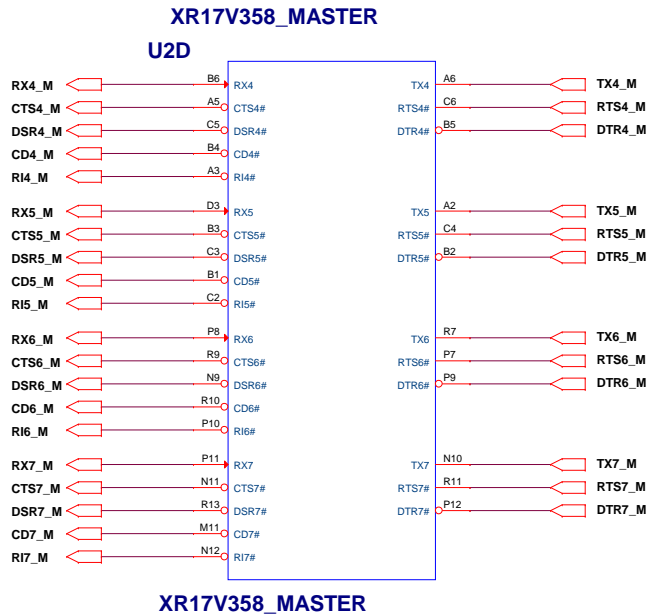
XR17V358_MASTER

U2D

RX4_M B6 RX4
CTS4_M A5 CTS4#
DSR4_M C5 DSR4#
CD4_M B4 CD4#
RI4_M A3 RI4#

RX5_M D3 RX5
CTS5_M B3 CTS5#
DSR5_M C3 DSR5#
CD5_M B1 CD5#
RI5_M C2 RI5#

RX6_M P8 RX6
CTS6_M R9 CTS6#
DSR6_M N9 DSR6#
CD6_M R10 CD6#
RI6_M P10 RI6#

RX7_M P11 RX7
CTS7_M N11 CTS7#
DSR7_M R13 DSR7#
CD7_M M11 CD7#
RI7_M N12 RI7#

TX4 A6 TX4_M
RTS4# C6 RTS4_M
DTR4# B5 DTR4_M

TX5 A2 TX5_M
RTS5# C4 RTS5_M
DTR5# B2 DTR5_M

TX6 R7 TX6_M
RTS6# P7 RTS6_M
DTR6# P9 DTR6_M

TX7 N10 TX7_M
RTS7# R11 RTS7_M
DTR7# P12 DTR7_M

XR17V358_MASTER